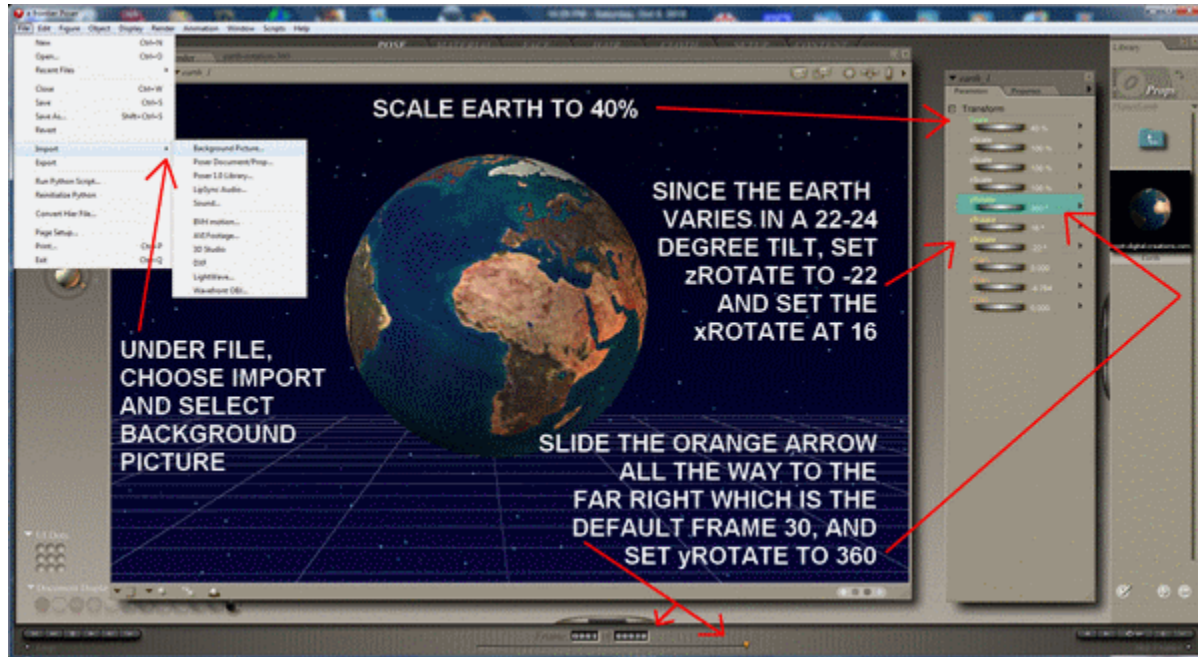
File Edit Figure Object Display Render Animation Window Scripts Help

New Ctrl+N
Open... Ctrl+O
Recent Files
Close Ctrl+W
Save Ctrl+S
Save As... Shift+Ctrl+S
Revert
Import
Export
Run Python Script...
Reinitialize Python
Convert Hier File...
Page Setup...
Print... Ctrl+P
Exit Ctrl+Q

Background Picture...
Poser Document/Prop...
Poser 1.0 Library...
LipSync Audio...
Sound...
BVH motion...
AVI Footage...
3D Studio
DXF
LightWave...
Wavefront OBJ...

POSE

Parameters Properties
Transform
40 %
100 %
100 %
100 %
360 °
16 °
-22 °
0.000
-4.784
0.000

Library
Props

SCALE EARTH TO 40%

SINCE THE EARTH VARIES IN A 22-24 DEGREE TILT, SET zROTATE TO -22 AND SET THE xROTATE AT 16

UNDER FILE, CHOOSE IMPORT AND SELECT BACKGROUND PICTURE

SLIDE THE ORANGE ARROW ALL THE WAY TO THE FAR RIGHT WHICH IS THE DEFAULT FRAME 30, AND SET yROTATE TO 360

Frame 0030 0030